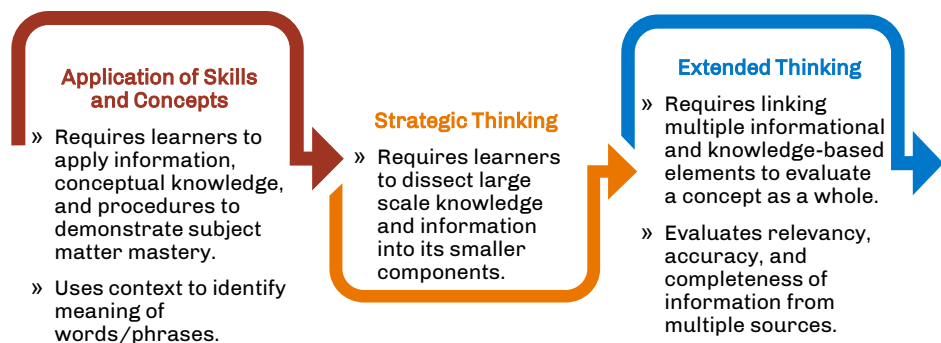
Application of Skills and Concepts

» Requires learners to apply information, conceptual knowledge, and procedures to demonstrate subject matter mastery.

» Uses context to identify meaning of words/phrases.

Strategic Thinking

» Requires learners to dissect large scale knowledge and information into its smaller components.

Extended Thinking

» Requires linking multiple informational and knowledge-based elements to evaluate a concept as a whole.

» Evaluates relevancy, accuracy, and completeness of information from multiple sources.